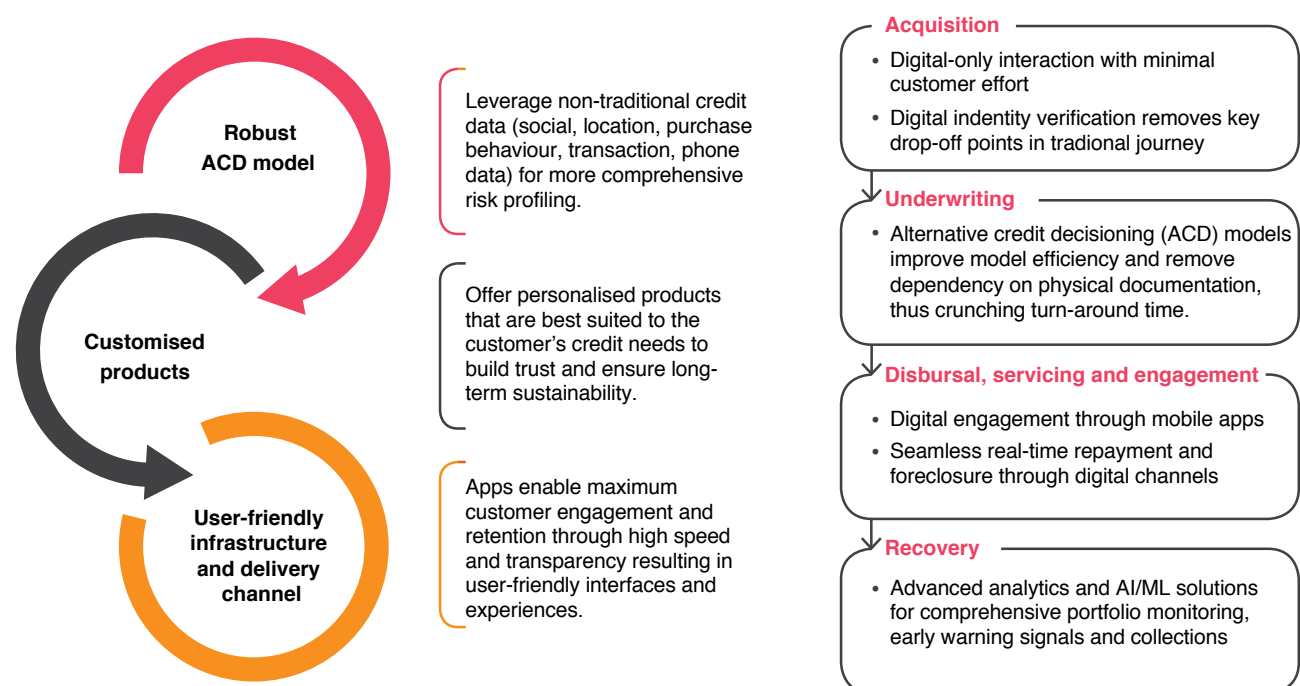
Robust ACD model

Customised products

User-friendly infrastructure and delivery channel

Leverage non-traditional credit data (social, location, purchase behaviour, transaction, phone data) for more comprehensive risk profiling.

Offer personalised products that are best suited to the customer's credit needs to build trust and ensure long-term sustainability.

Apps enable maximum customer engagement and retention through high speed and transparency resulting in user-friendly interfaces and experiences.

Acquisition

• Digital-only interaction with minimal customer effort
• Digital indentity verification removes key drop-off points in tradional journey

Underwriting

• Alternative credit decisioning (ACD) models improve model efficiency and remove dependency on physical documentation, thus crunching turn-around time.

Disbursal, servicing and engagement

• Digital engagement through mobile apps
• Seamless real-time repayment and foreclosure through digital channels

Recovery

• Advanced analytics and AI/ML solutions for comprehensive portfolio monitoring, early warning signals and collections